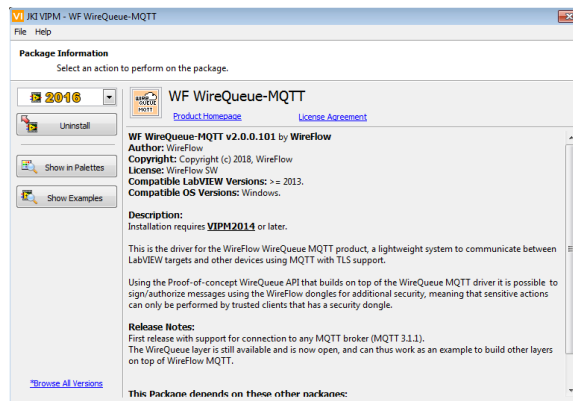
JKI VIPM - WF WireQueue-MQTT
File Help

Package Information
Select an action to perform on the package.

2016

Uninstall

Show in Palettes

Show Examples

WIRE QUEUE MQTT

WF WireQueue-MQTT

Product Homepage License Agreement

WF WireQueue-MQTT v2.0.0.101 by WireFlow
Author: WireFlow
Copyright: Copyright (c) 2018, WireFlow
License: WireFlow SW
Compatible LabVIEW Versions: >= 2013.
Compatible OS Versions: Windows.

Description:
Installation requires VIPM2014 or later.

This is the driver for the WireFlow WireQueue MQTT product, a lightweight system to communicate between LabVIEW targets and other devices using MQTT with TLS support.

Using the Proof-of-concept WireQueue API that builds on top of the WireQueue MQTT driver it is possible to sign/authorize messages using the WireFlow dongles for additional security, meaning that sensitive actions can only be performed by trusted clients that has a security dongle.

Release Notes:
First release with support for connection to any MQTT broker (MQTT 3.1.1).
The WireQueue layer is still available and is now open, and can thus work as an example to build other layers on top of WireFlow MQTT.

*Browse All Versions

This Package depends on these other packages: